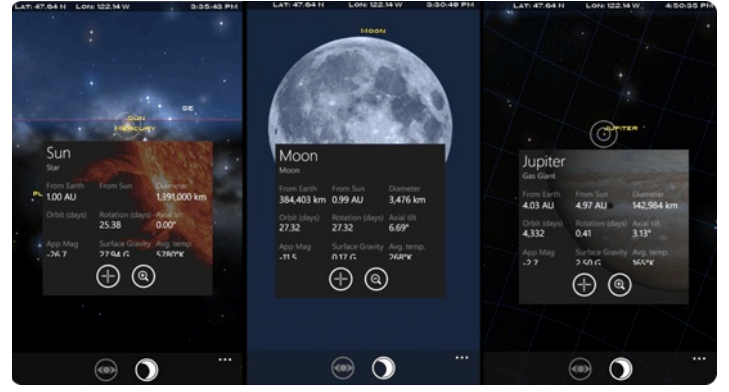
LAT: 47.64 N LON: 122.14 W 3:35:43 PM

SE

SUN
MERCURY

Sun
Star

From Earth 1.00 AU
From Sun
Diameter 1,391,000 km
Orbit (days)
Rotation (days) 25.38
Axial tilt 0.00°
App Mag -26.7
Surface Gravity 27.94 G
Avg. temp. 5780°K

...

LAT: 47.64 N LON: 122.14 W 3:30:49 PM

MOON

Moon
Moon

From Earth 384,403 km
From Sun 0.99 AU
Diameter 3,476 km
Orbit (days) 27.32
Rotation (days) 27.32
Axial tilt 6.69°
App Mag -11.5
Surface Gravity 0.17 G
Avg. temp. 268°K

...

LAT: 47.64 N LON: 122.14 W 4:50:35 PM

JUPITER

Jupiter
Gas Giant

From Earth 4.03 AU
From Sun 4.97 AU
Diameter 142,984 km
Orbit (days) 4,332
Rotation (days) 0.41
Axial tilt 3.13°
App Mag -2.7
Surface Gravity 2.50 G
Avg. temp. 165°K

...